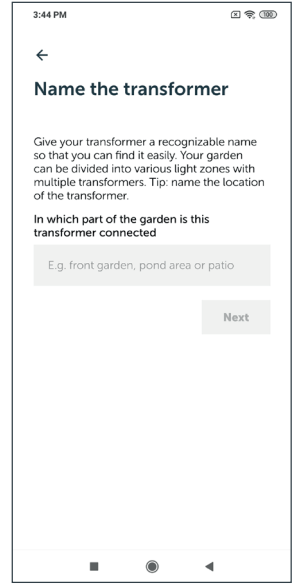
3:44 PM

100

←

Name the transformer

Give your transformer a recognizable name so that you can find it easily. Your garden can be divided into various light zones with multiple transformers. Tip: name the location of the transformer.

In which part of the garden is this transformer connected

E.g. front garden, pond area or patio

Next